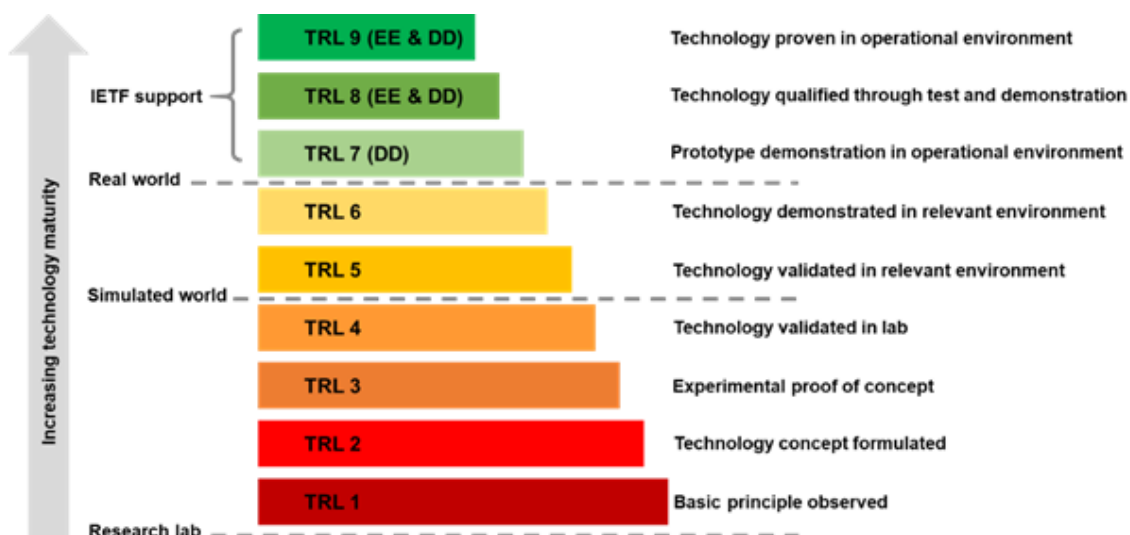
Increasing technology maturity

IETF support

TRL 9 (EE & DD) Technology proven in operational environment

TRL 8 (EE & DD) Technology qualified through test and demonstration

TRL 7 (DD) Prototype demonstration in operational environment

Real world

TRL 6 Technology demonstrated in relevant environment

TRL 5 Technology validated in relevant environment

Simulated world

TRL 4 Technology validated in lab

TRL 3 Experimental proof of concept

TRL 2 Technology concept formulated

TRL 1 Basic principle observed

Research lab